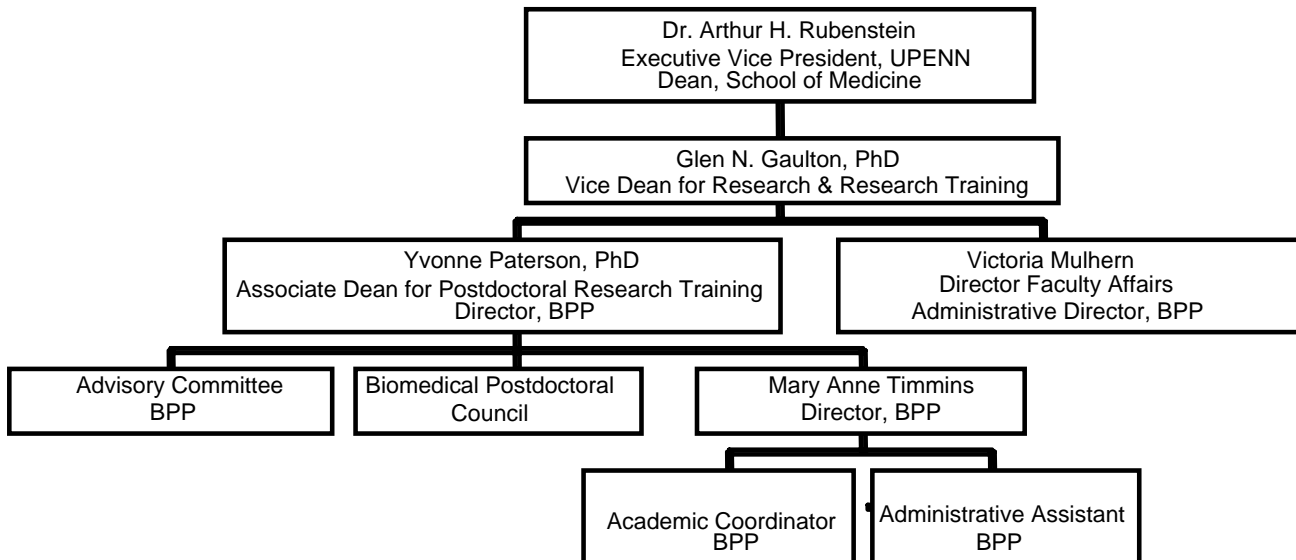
Dr. Arthur H. Rubenstein
Executive Vice President, UPENN
Dean, School of Medicine

Glen N. Gaulton, PhD
Vice Dean for Research & Research Training

Yvonne Paterson, PhD
Associate Dean for Postdoctoral Research Training
Director, BPP

Victoria Mulhern
Director Faculty Affairs
Administrative Director, BPP

Advisory Committee
BPP

Biomedical Postdoctoral
Council

Mary Anne Timmins
Director, BPP

Academic Coordinator
BPP

Administrative Assistant
BPP